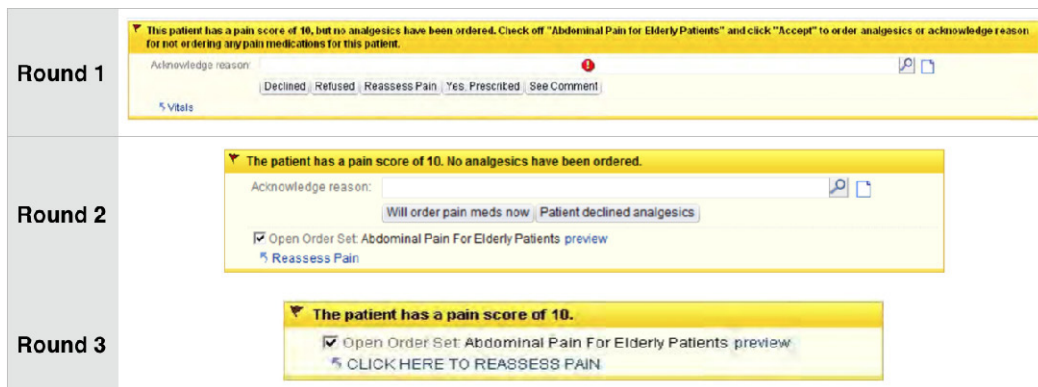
Round 1

This patient has a pain score of 10, but no analgesics have been ordered. Check off "Abdominal Pain for Elderly Patients" and click "Accept" to order analgesics or acknowledge reason for not ordering any pain medications for this patient.

Acknowledge reason:

Declined | Refused | Reassess Pain | Yes, Prescribed | See Comment

Vitals

Round 2

The patient has a pain score of 10. No analgesics have been ordered.

Acknowledge reason:

Will order pain meds now | Patient declined analgesics

☑ Open Order Set: Abdominal Pain For Elderly Patients preview

Reassess Pain

Round 3

The patient has a pain score of 10.

☑ Open Order Set: Abdominal Pain For Elderly Patients preview

CLICK HERE TO REASSESS PAIN